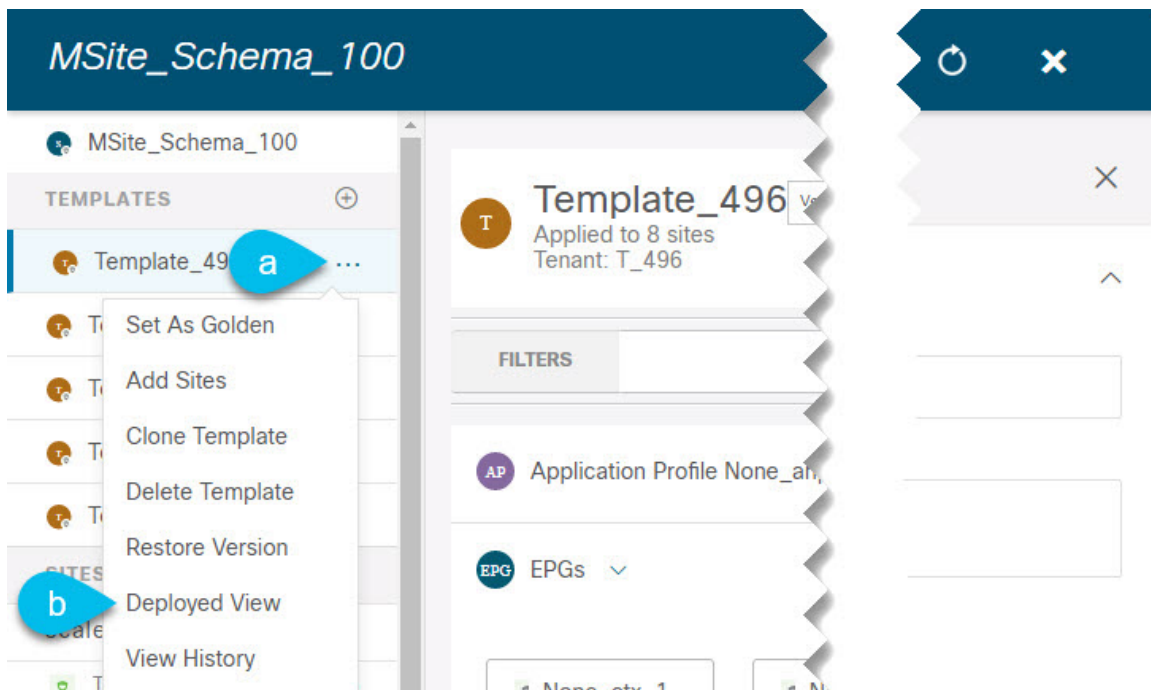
MSite_Schema_100

MSite_Schema_100

TEMPLATES

Template_49 a ...

T Set As Golden

T Add Sites

T Clone Template

T Delete Template

Restore Version

SITES

b Deployed View

Scale

View History

T

Template_496 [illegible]
Applied to 8 sites
Tenant: T_496

FILTERS

AP Application Profile None_a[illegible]

EPG EPGs

1 None_ctx_1

1 N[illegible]